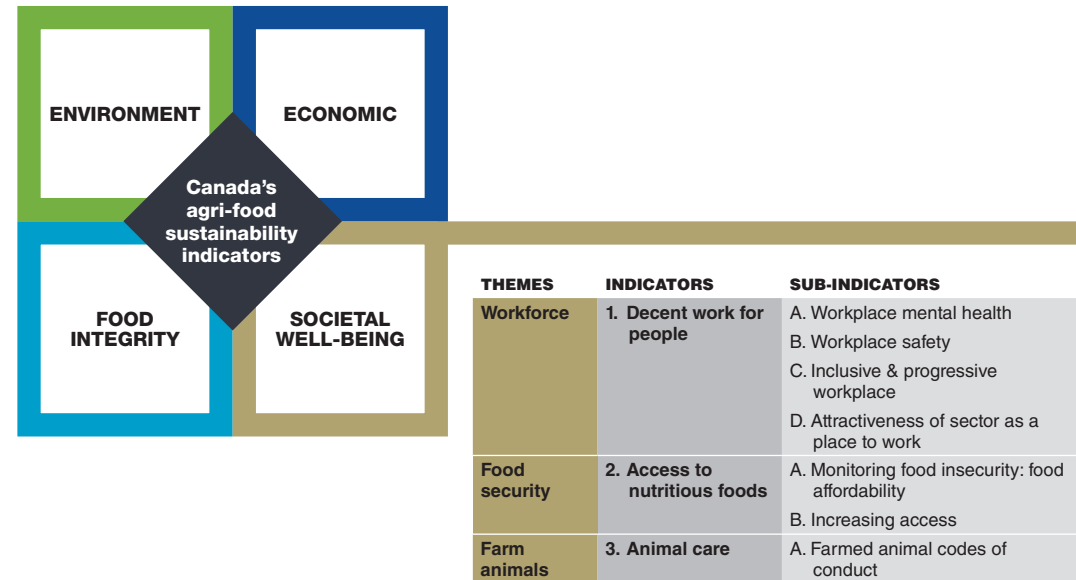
ENVIRONMENT

ECONOMIC

Canada's agri-food sustainability indicators

FOOD INTEGRITY

SOCIETAL WELL-BEING

| THEMES | INDICATORS | SUB-INDICATORS |
|---|---|---|
| Workforce | 1. Decent work for people | A. Workplace mental health<br>B. Workplace safety<br>C. Inclusive & progressive workplace<br>D. Attractiveness of sector as a place to work |
| Food security | 2. Access to nutritious foods | A. Monitoring food insecurity: food affordability<br>B. Increasing access |
| Farm animals | 3. Animal care | A. Farmed animal codes of conduct |